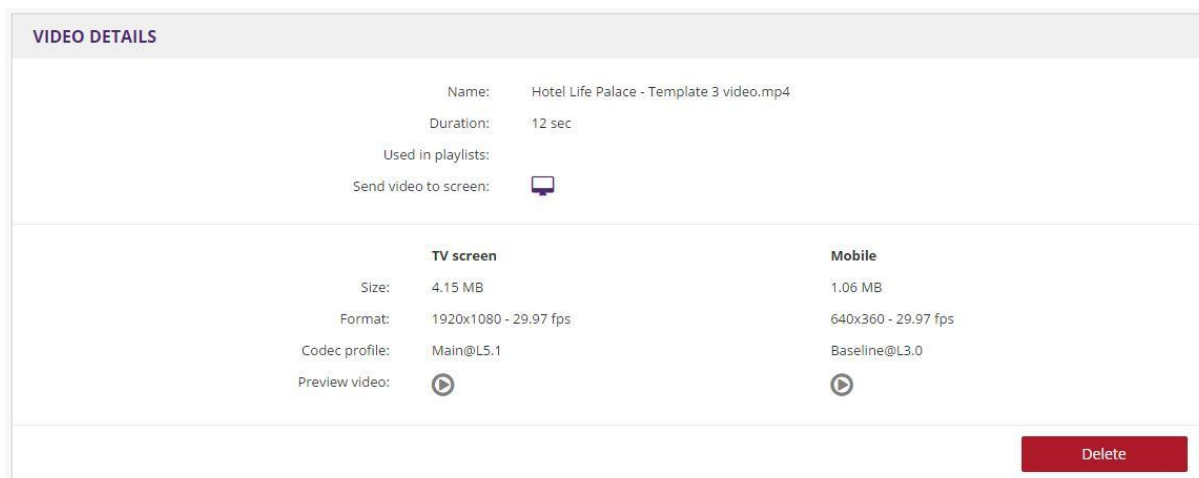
VIDEO DETAILS

Name: Hotel Life Palace - Template 3 video.mp4
Duration: 12 sec
Used in playlists:
Send video to screen:

| | TV screen | Mobile |
|---|---|---|
| Size: | 4.15 MB | 1.06 MB |
| Format: | 1920x1080 - 29.97 fps | 640x360 - 29.97 fps |
| Codec profile: | Main@L5.1 | Baseline@L3.0 |
| Preview video: | | |

Delete